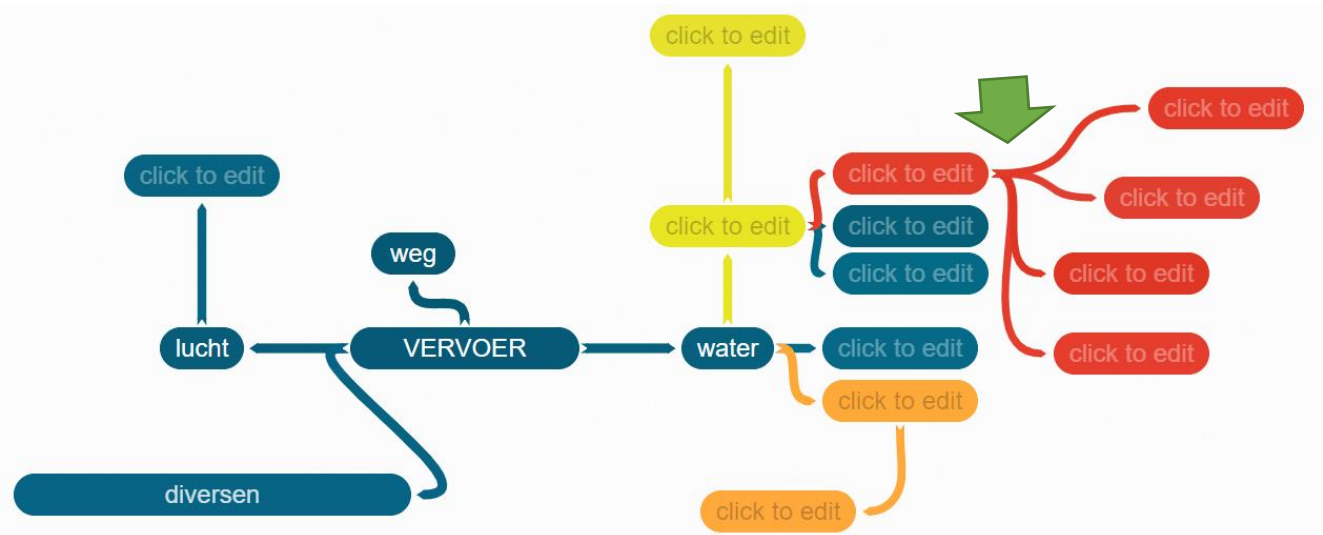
click to edit

click to edit

click to edit

click to edit

click to edit

click to edit

click to edit

weg

click to edit

click to edit

lucht

VERVOER

water

click to edit

click to edit

click to edit

diversen

click to edit